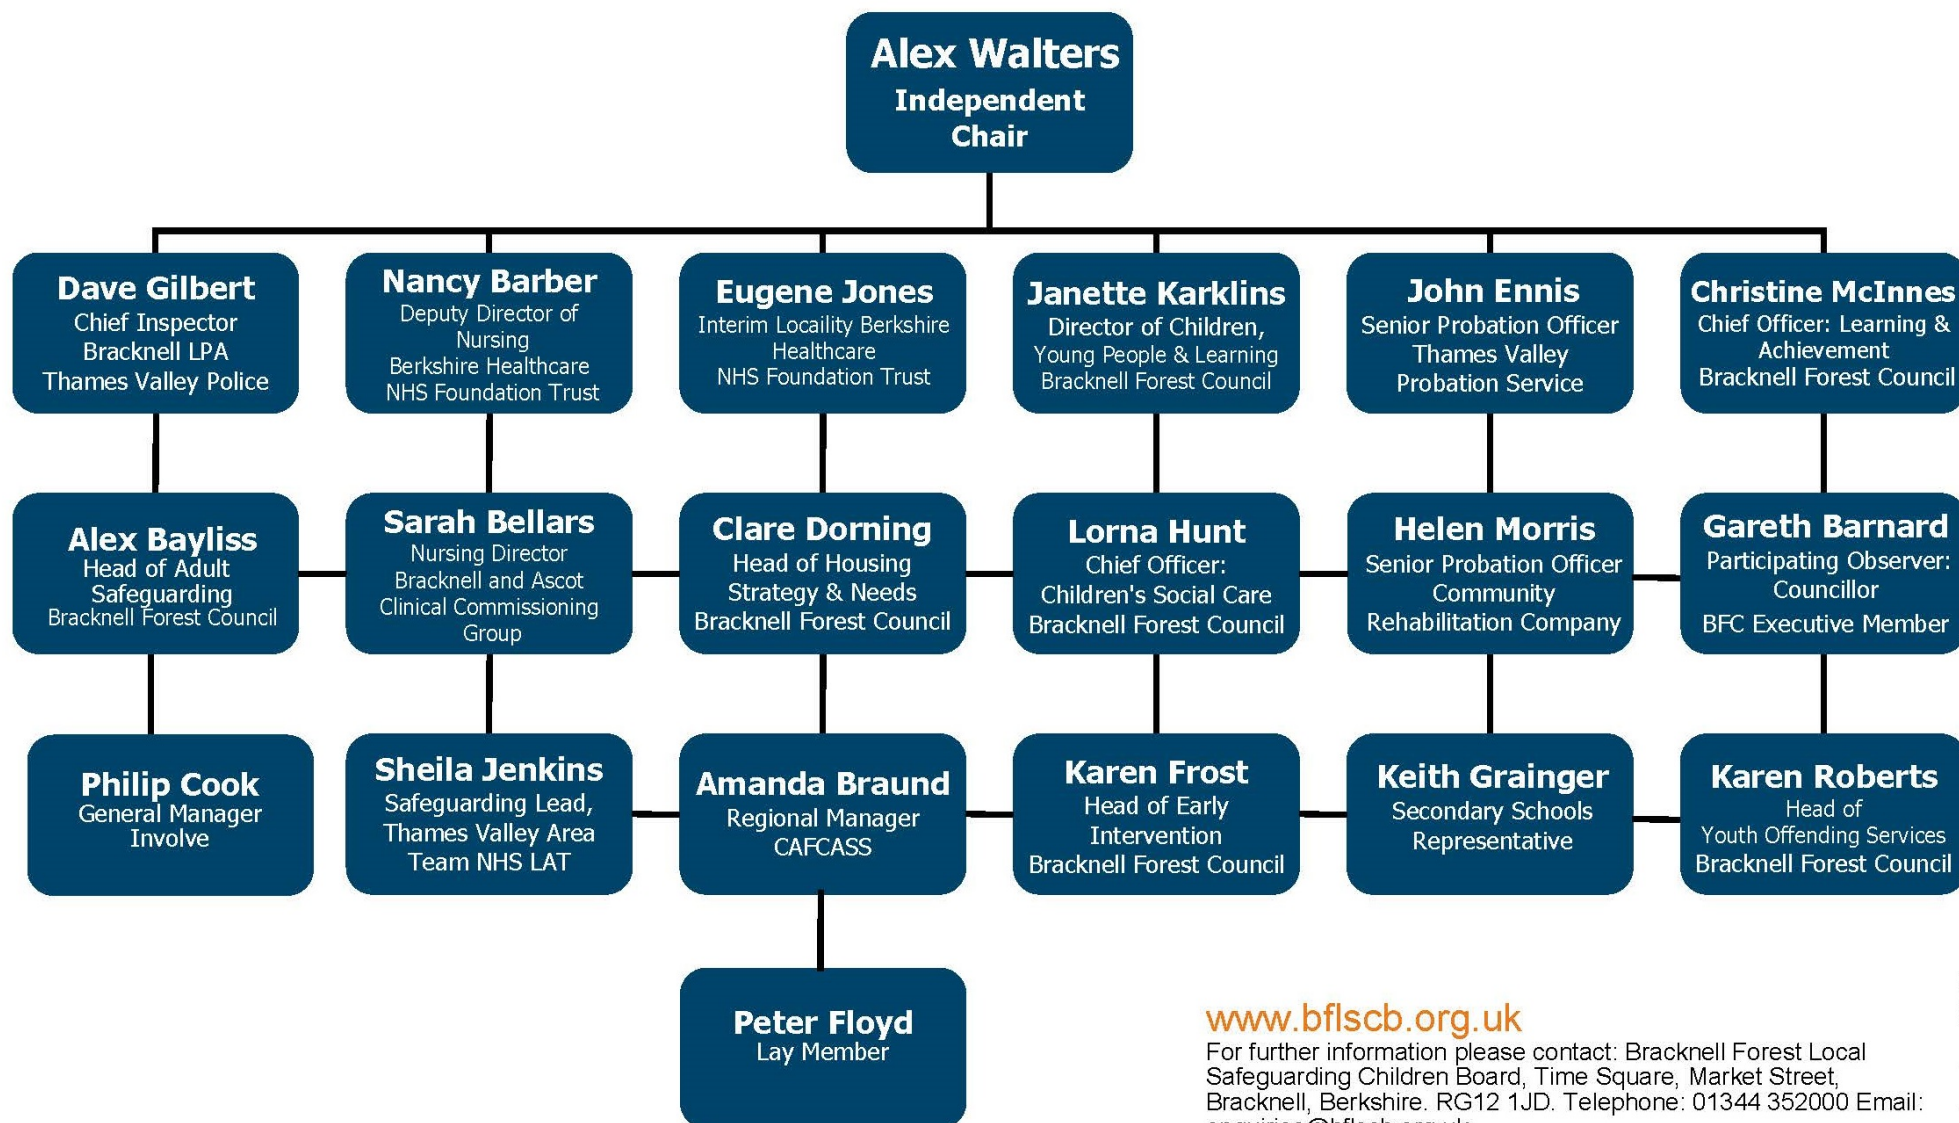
Alex Walters
Independent Chair

Dave Gilbert
Chief Inspector
Bracknell LPA
Thames Valley Police

Nancy Barber
Deputy Director of Nursing
Berkshire Healthcare
NHS Foundation Trust

Eugene Jones
Interim Locaility Berkshire Healthcare
NHS Foundation Trust

Janette Karklins
Director of Children,
Young People & Learning
Bracknell Forest Council

John Ennis
Senior Probation Officer
Thames Valley
Probation Service

Christine McInnes
Chief Officer: Learning & Achievement
Bracknell Forest Council

Alex Bayliss
Head of Adult Safeguarding
Bracknell Forest Council

Sarah Bellars
Nursing Director
Bracknell and Ascot
Clinical Commissioning Group

Clare Dorning
Head of Housing
Strategy & Needs
Bracknell Forest Council

Lorna Hunt
Chief Officer:
Children's Social Care
Bracknell Forest Council

Helen Morris
Senior Probation Officer
Community
Rehabilitation Company

Gareth Barnard
Participating Observer:
Councillor
BFC Executive Member

Philip Cook
General Manager
Involve

Sheila Jenkins
Safeguarding Lead,
Thames Valley Area
Team NHS LAT

Amanda Braund
Regional Manager
CAFCASS

Karen Frost
Head of Early
Intervention
Bracknell Forest Council

Keith Grainger
Secondary Schools
Representative

Karen Roberts
Head of
Youth Offending Services
Bracknell Forest Council

Peter Floyd
Lay Member

www.bflscb.org.uk
For further information please contact: Bracknell Forest Local Safeguarding Children Board, Time Square, Market Street, Bracknell, Berkshire. RG12 1JD. Telephone: 01344 352000 Email: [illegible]